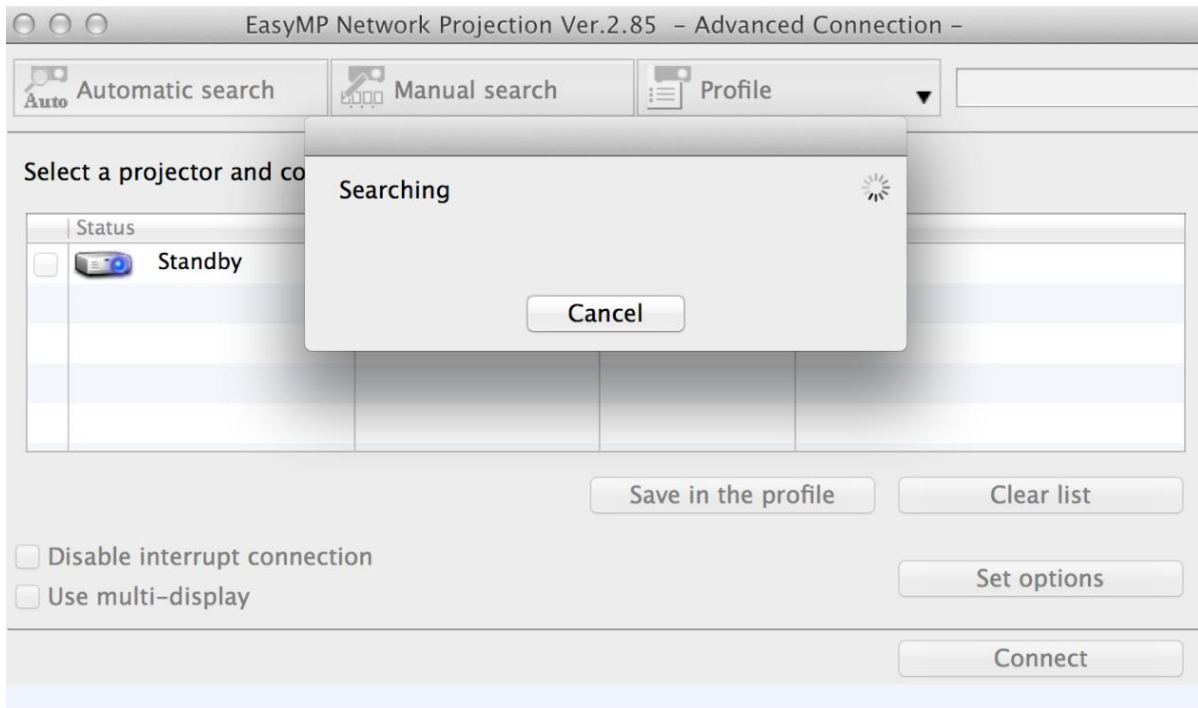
EasyMP Network Projection Ver.2.85 - Advanced Connection -

Auto Automatic search

Manual search

Profile

Select a projector and co

Status

Standby

Searching

Cancel

Save in the profile

Clear list

Disable interrupt connection

Use multi-display

Set options

Connect